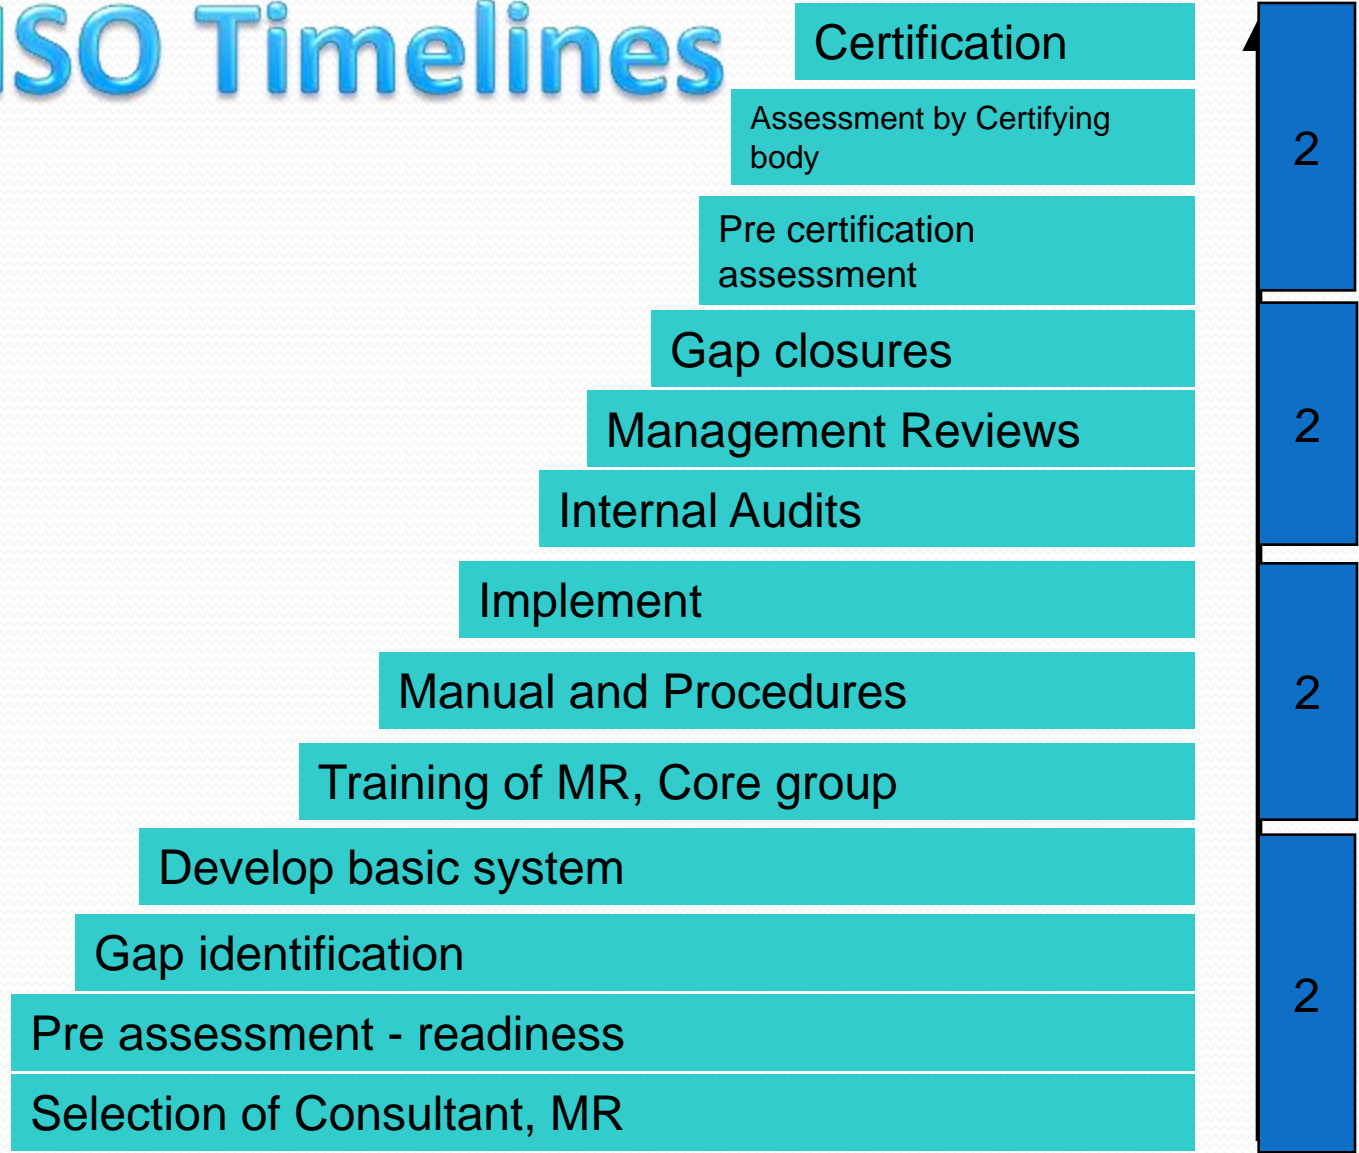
ISO Timelines

Certification

Assessment by Certifying body

Pre certification assessment

Gap closures

Management Reviews

Internal Audits

Implement

Manual and Procedures

Training of MR, Core group

Develop basic system

Gap identification

Pre assessment - readiness

Selection of Consultant, MR

2

2

2

2